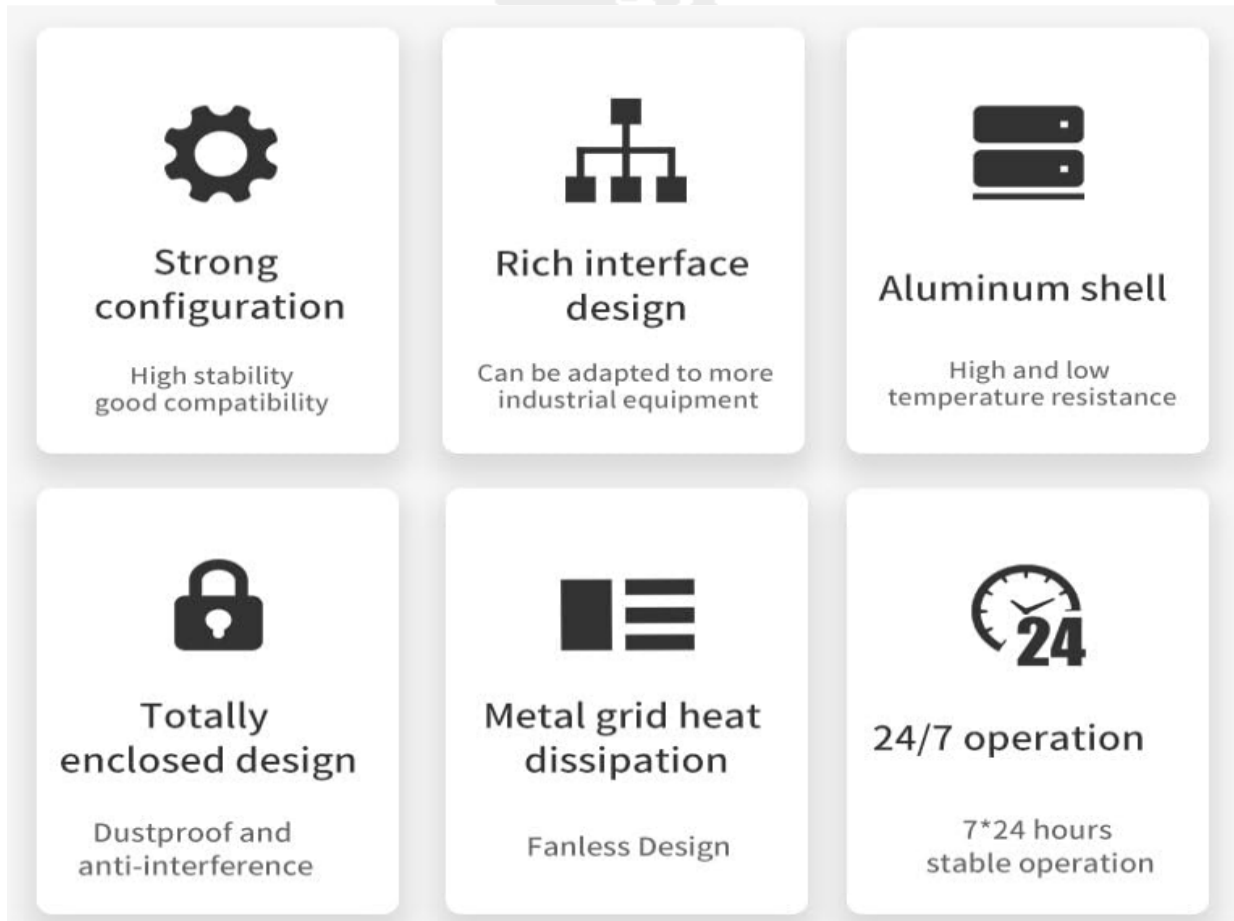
Strong configuration

High stability
good compatibility

Rich interface design

Can be adapted to more industrial equipment

Aluminum shell

High and low temperature resistance

Totally enclosed design

Dustproof and anti-interference

Metal grid heat dissipation

Fanless Design

24

24/7 operation

7*24 hours stable operation